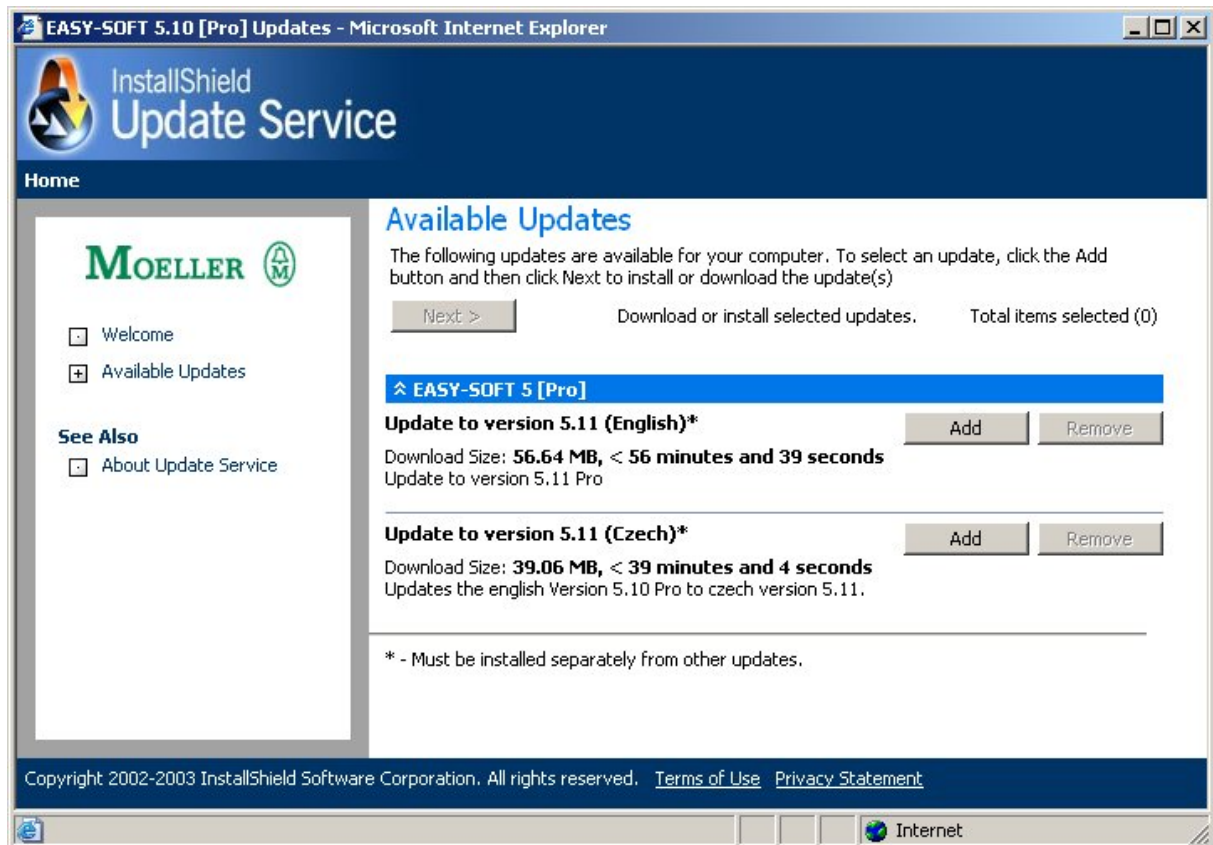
EASY-SOFT 5.10 [Pro] Updates - Microsoft Internet Explorer

InstallShield
Update Service

Home

MOELLER

Welcome
Available Updates

See Also
About Update Service

Available Updates

The following updates are available for your computer. To select an update, click the Add button and then click Next to install or download the update(s)

Next >

Download or install selected updates.

Total items selected (0)

EASY-SOFT 5 [Pro]

Update to version 5.11 (English)*

Add

Remove

Download Size: **56.64 MB, < 56 minutes and 39 seconds**
Update to version 5.11 Pro

Update to version 5.11 (Czech)*

Add

Remove

Download Size: **39.06 MB, < 39 minutes and 4 seconds**
Updates the english Version 5.10 Pro to czech version 5.11.

* - Must be installed separately from other updates.

Copyright 2002-2003 InstallShield Software Corporation. All rights reserved. Terms of Use Privacy Statement

Internet